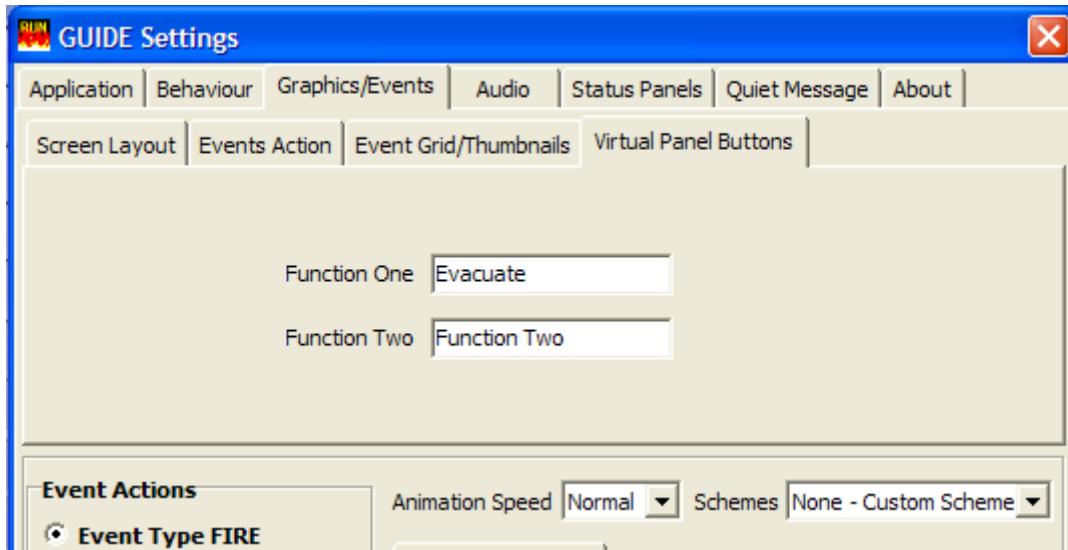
GUIDE Settings

Application | Behaviour | Graphics/Events | Audio | Status Panels | Quiet Message | About

Screen Layout | Events Action | Event Grid/Thumbnails | Virtual Panel Buttons

Function One Evacuate

Function Two Function Two

Event Actions

Event Type FIRE

Animation Speed Normal

Schemes None - Custom Scheme